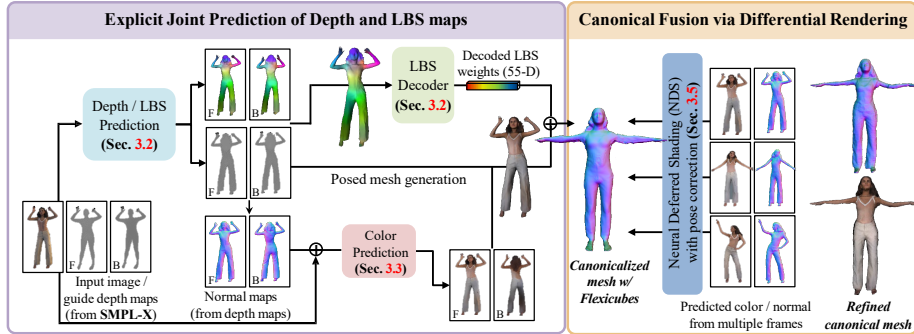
Explicit Joint Prediction of Depth and LBS maps

Canonical Fusion via Differential Rendering

Depth / LBS Prediction (Sec. 3.2)

F B

F B

LBS Decoder (Sec. 3.2)

Decoded LBS weights (55-D)

Posed mesh generation

F B

Input image / guide depth maps (from SMPL-X)

F B

Normal maps (from depth maps)

Color Prediction (Sec. 3.3)

F B

Canonicalized mesh w/ Flexicubes

Neural Deferred Shading (NDS) with pose correction (Sec. 3.5)

Predicted color / normal from multiple frames

Refined canonical mesh